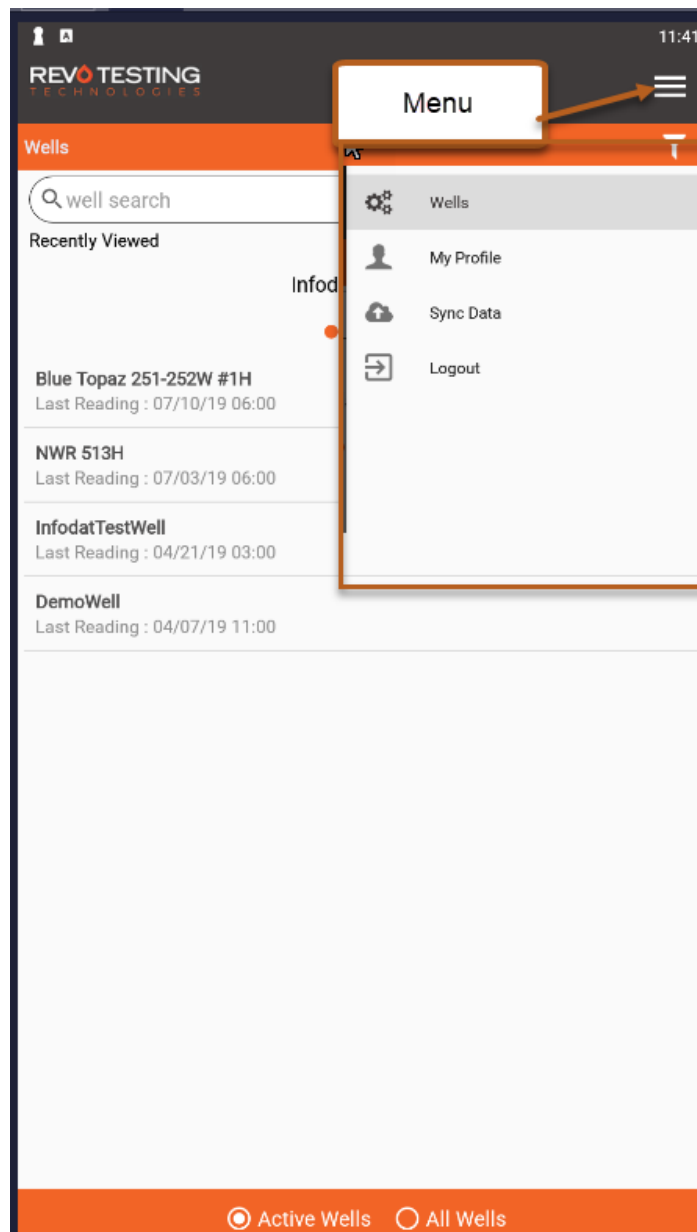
11:41

REVO TESTING
TECHNOLOGIES

Menu

Wells

well search

Recently Viewed

Infod

Blue Topaz 251-252W #1H
Last Reading : 07/10/19 06:00

NWR 513H
Last Reading : 07/03/19 06:00

InfodatTestWell
Last Reading : 04/21/19 03:00

DemoWell
Last Reading : 04/07/19 11:00

Wells
My Profile
Sync Data
Logout

Active Wells
All Wells